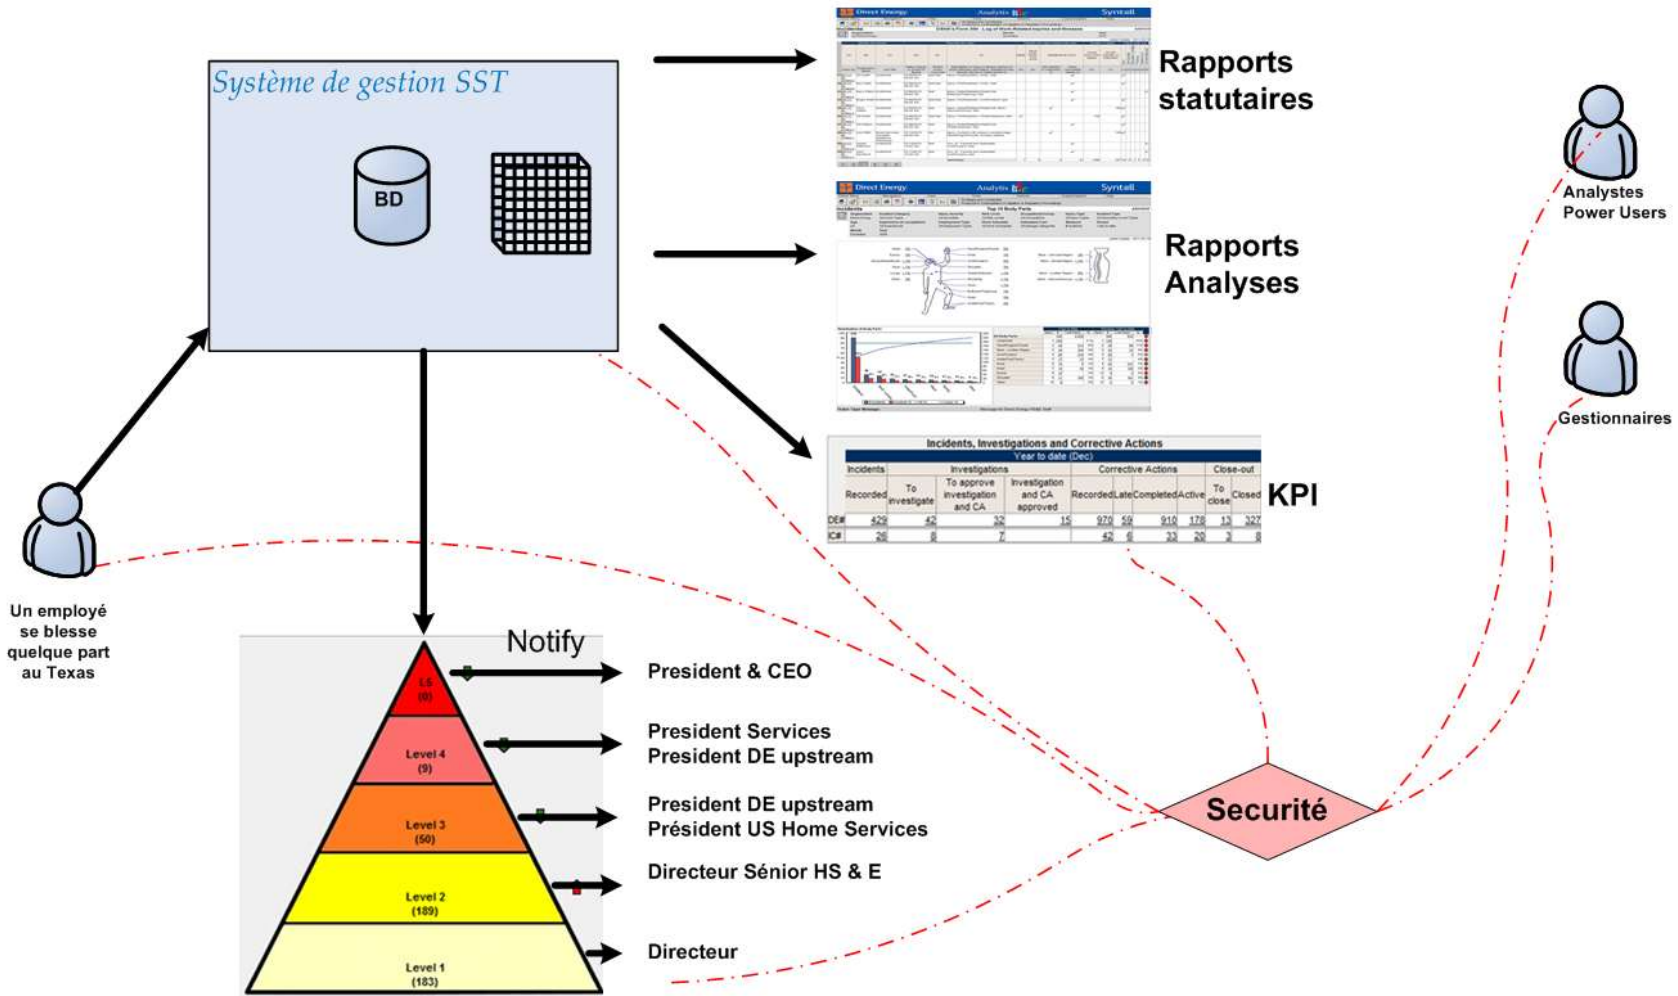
Système de gestion SST

BD

Rapports statutaires

Rapports Analyses

Incidents, Investigations and Corrective Actions
Year to date (Dec)

| | Incidents | Investigations | | | Corrective Actions | | | | Close-out | |
|---|---|---|---|---|---|---|---|---|---|---|
| | Recorded | To investigate | To approve investigation and CA | Investigation and CA approved | Recorded | Late | Completed | Active | To close | Closed |
| DE# | 429 | 42 | 32 | 15 | 970 | 59 | 910 | 178 | 13 | 327 |
| IC# | 26 | 6 | 7 | | 42 | 6 | 33 | 20 | 3 | 8 |

KPI

Analystes Power Users

Gestionnaires

Un employé se blesse quelque part au Texas

Notify

L5 (0)
Level 4 (9)
Level 3 (50)
Level 2 (189)
Level 1 (183)

President & CEO

President Services
President DE upstream

President DE upstream
Président US Home Services

Directeur Sénior HS & E

Directeur

Securité